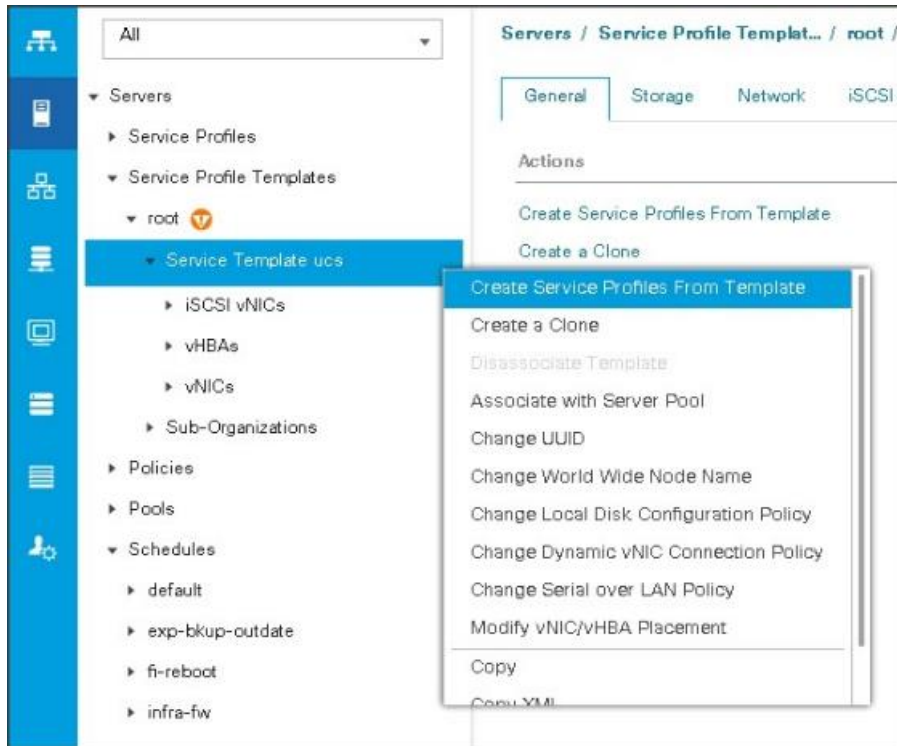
All

▾ Servers
▸ Service Profiles
▾ Service Profile Templates
▾ root
▾ Service Template ucs
▸ iSCSI vNICs
▸ vHBAs
▸ vNICs
▸ Sub-Organizations
▸ Policies
▸ Pools
▾ Schedules
▸ default
▸ exp-bkup-outdate
▸ fi-reboot
▸ infra-fw

Servers / Service Profile Templat... / root /

General | Storage | Network | iSCSI

Actions

Create Service Profiles From Template
Create a Clone

Create Service Profiles From Template
Create a Clone
Disassociate Template
Associate with Server Pool
Change UUID
Change World Wide Node Name
Change Local Disk Configuration Policy
Change Dynamic vNIC Connection Policy
Change Serial over LAN Policy
Modify vNIC/vHBA Placement
Copy
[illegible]